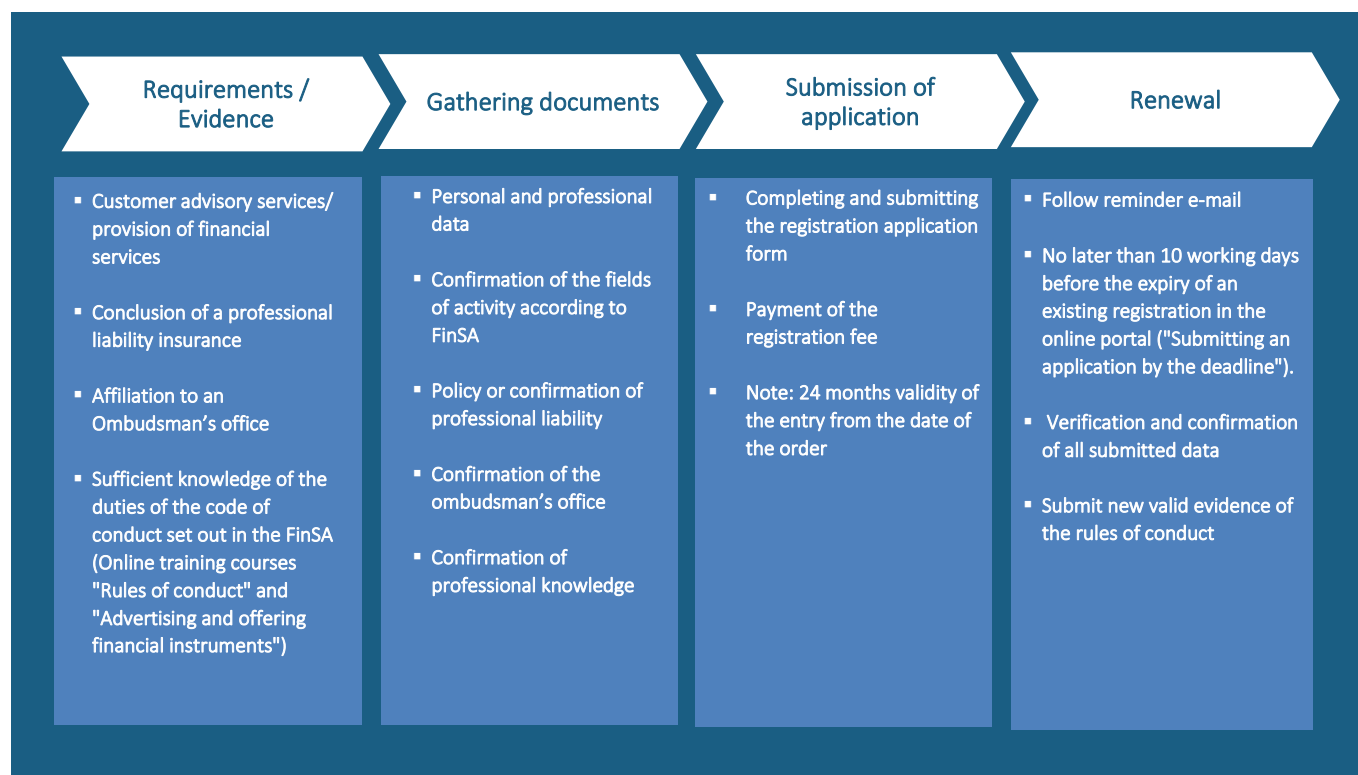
Requirements / Evidence

Gathering documents

Submission of application

Renewal

- Customer advisory services/ provision of financial services
- Conclusion of a professional liability insurance
- Affiliation to an Ombudsman’s office
- Sufficient knowledge of the duties of the code of conduct set out in the FinSA (Online training courses "Rules of conduct" and "Advertising and offering financial instruments")

- Personal and professional data
- Confirmation of the fields of activity according to FinSA
- Policy or confirmation of professional liability
- Confirmation of the ombudsman’s office
- Confirmation of professional knowledge

- Completing and submitting the registration application form
- Payment of the registration fee
- Note: 24 months validity of the entry from the date of the order

- Follow reminder e-mail
- No later than 10 working days before the expiry of an existing registration in the online portal ("Submitting an application by the deadline").
- Verification and confirmation of all submitted data
- Submit new valid evidence of the rules of conduct